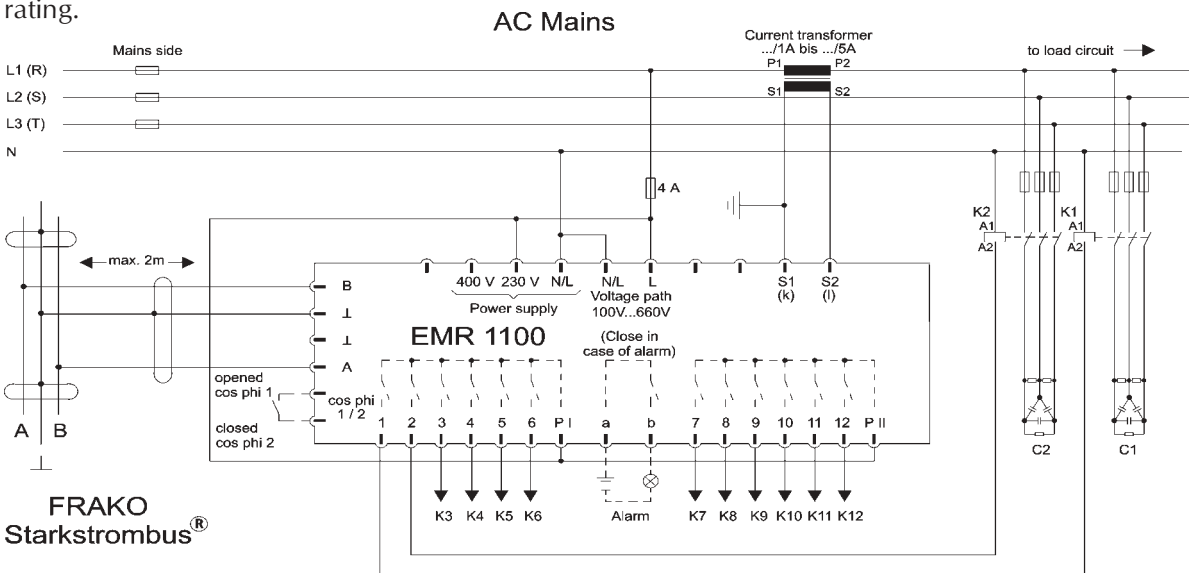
rating.

AC Mains

Mains side

Current transformer .../1A bis .../5A

to load circuit

L1 (R)
L2 (S)
L3 (T)
N

P1 P2
S1 S2

4 A

K2 A1 A2
K1 A1 A2

max. 2m

B
⊥
⊥
A

400 V 230 V N/L
Power supply

N/L L
Voltage path
100V...660V

S1 (k)
S2 (l)

EMR 1100

(Close in case of alarm)

opened cos phi 1
cos phi 1 / 2
closed cos phi 2

1 2 3 4 5 6 P I a b 7 8 9 10 11 12 P II

K3 K4 K5 K6 Alarm K7 K8 K9 K10 K11 K12

C2 C1

A B

FRAKO
Starkstrombus®